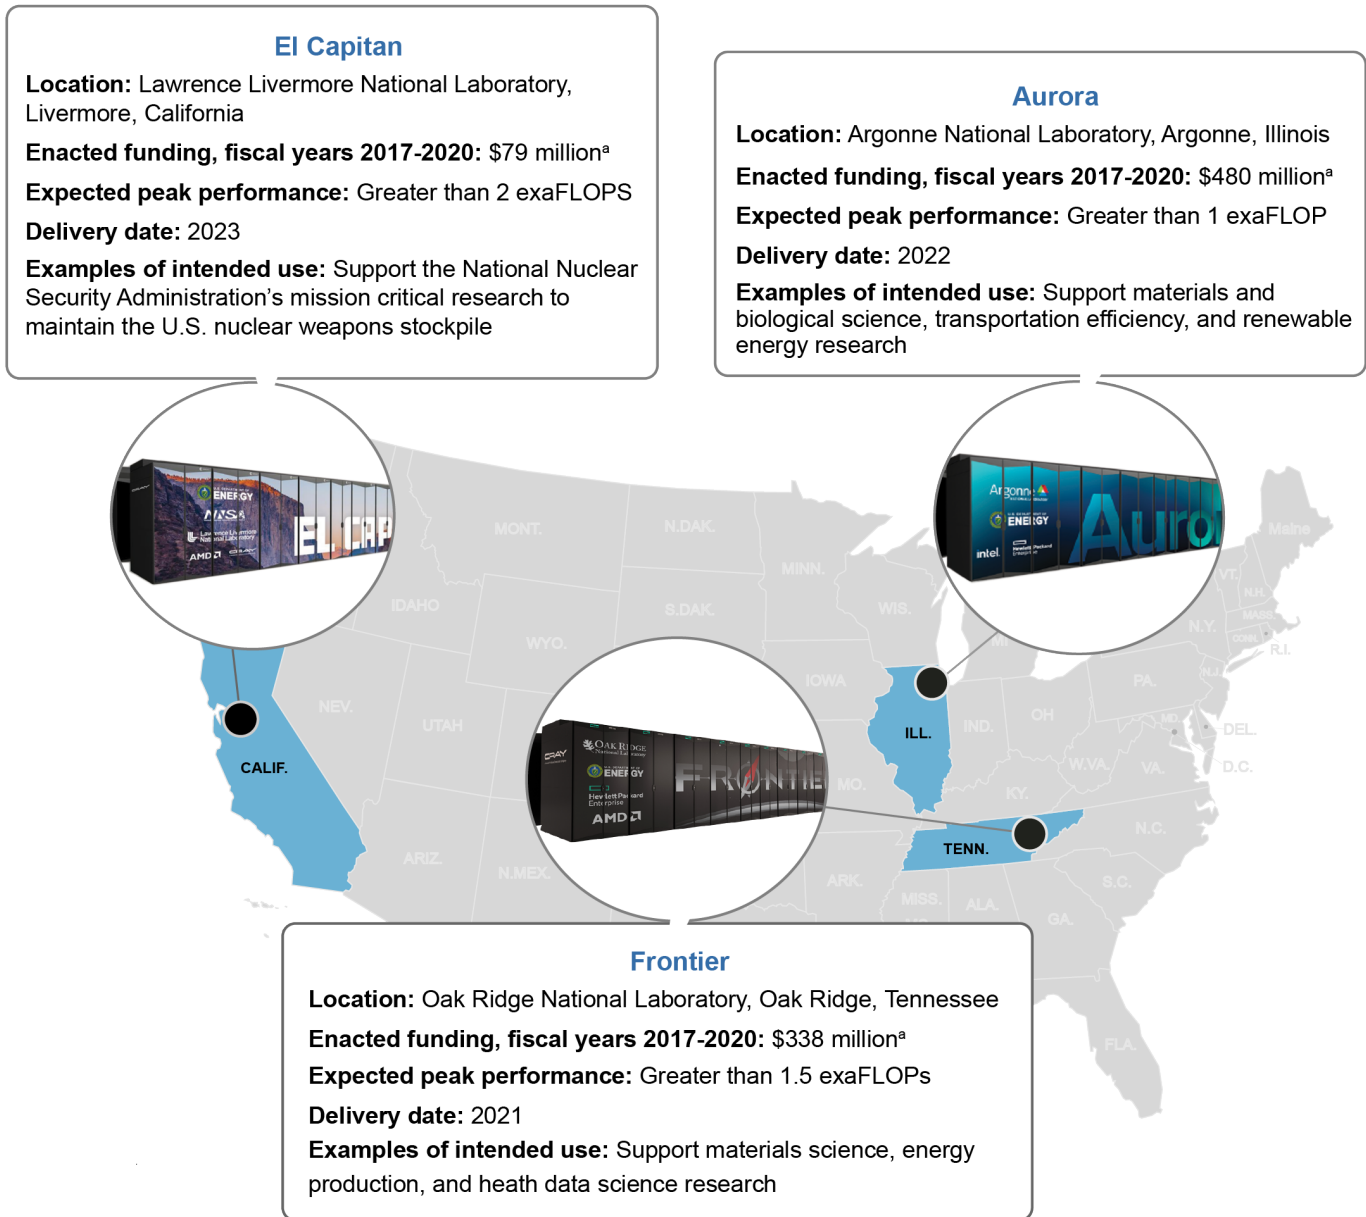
El Capitan

**Location:** Lawrence Livermore National Laboratory, Livermore, California

**Enacted funding, fiscal years 2017-2020:** $79 million$^a$

**Expected peak performance:** Greater than 2 exaFLOPS

**Delivery date:** 2023

**Examples of intended use:** Support the National Nuclear Security Administration's mission critical research to maintain the U.S. nuclear weapons stockpile

Aurora

**Location:** Argonne National Laboratory, Argonne, Illinois

**Enacted funding, fiscal years 2017-2020:** $480 million$^a$

**Expected peak performance:** Greater than 1 exaFLOP

**Delivery date:** 2022

**Examples of intended use:** Support materials and biological science, transportation efficiency, and renewable energy research

ENERGY NNSA Lawrence Livermore National Laboratory AMD CRAY EL CAP

Argonne ENERGY intel Hewlett Packard Enterprise Aurora

OAK RIDGE National Laboratory ENERGY CRAY Hewlett Packard Enterprise AMD FRONTIER

MONT. N.DAK. MINN. IDAHO S.DAK. WIS. WYO. IOWA NEV. UTAH CALIF. ILL. IND. OH PA. N.Y. VT. N.H. Maine MASS. CONN. R.I. N.J. MD. DEL. D.C. W.VA. VA. KY. MO. TENN. N.C. S.C. ARIZ. N.MEX. ARK. MISS. ALA. GA. FLA. MI

Frontier

**Location:** Oak Ridge National Laboratory, Oak Ridge, Tennessee

**Enacted funding, fiscal years 2017-2020:** $338 million$^a$

**Expected peak performance:** Greater than 1.5 exaFLOPs

**Delivery date:** 2021

**Examples of intended use:** Support materials science, energy production, and heath data science research